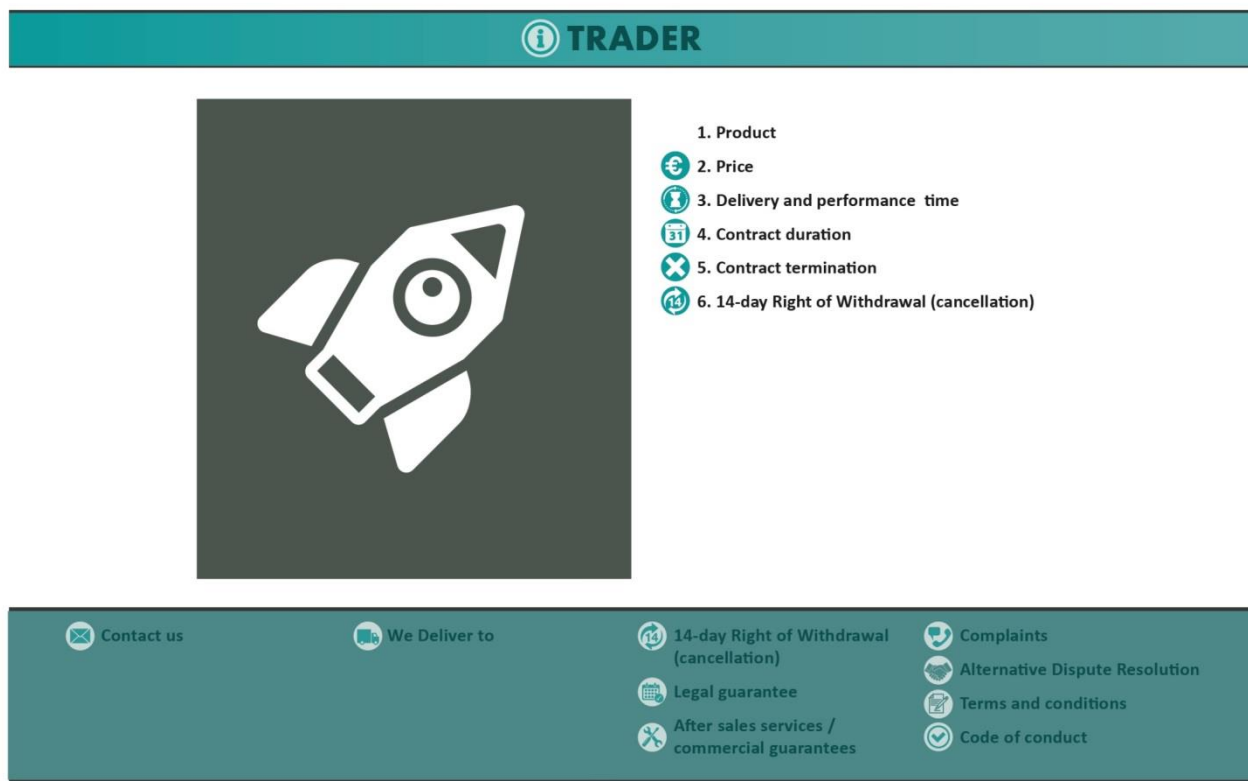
TRADER

1. Product
2. Price
3. Delivery and performance time
4. Contract duration
5. Contract termination
6. 14-day Right of Withdrawal (cancellation)

Contact us

We Deliver to

14-day Right of Withdrawal (cancellation)
Legal guarantee
After sales services / commercial guarantees

Complaints
Alternative Dispute Resolution
Terms and conditions
Code of conduct